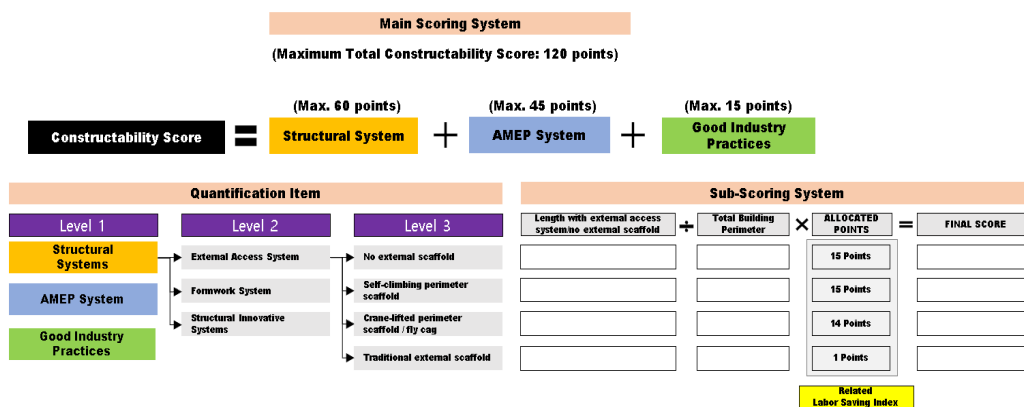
Main Scoring System

(Maximum Total Constructability Score: 120 points)

Constructability Score = (Max. 60 points) Structural System + (Max. 45 points) AMEP System + (Max. 15 points) Good Industry Practices

Quantification Item

Level 1

Structural Systems

AMEP System

Good Industry Practices

Level 2

External Access System

Formwork System

Structural Innovative Systems

Level 3

No external scaffold

Self-climbing perimeter scaffold

Crane-lifted perimeter scaffold / fly cag

Traditional external scaffold

Sub-Scoring System

Length with external access system/no external scaffold ÷ Total Building Perimeter × ALLOCATED POINTS = FINAL SCORE

15 Points

15 Points

14 Points

1 Points

Related Labor Saving Index